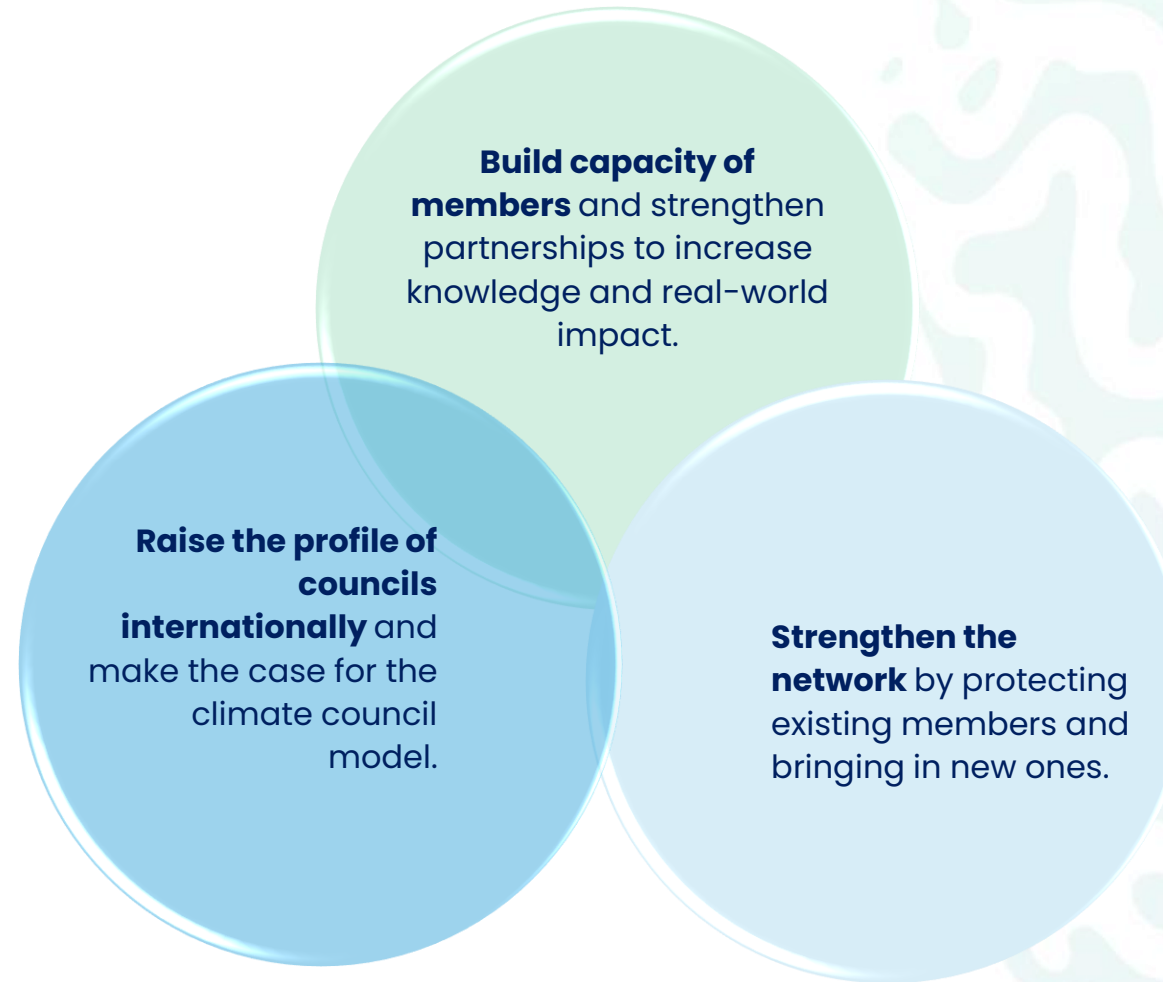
**Build capacity of members** and strengthen partnerships to increase knowledge and real-world impact.

**Raise the profile of councils internationally** and make the case for the climate council model.

**Strengthen the network** by protecting existing members and bringing in new ones.